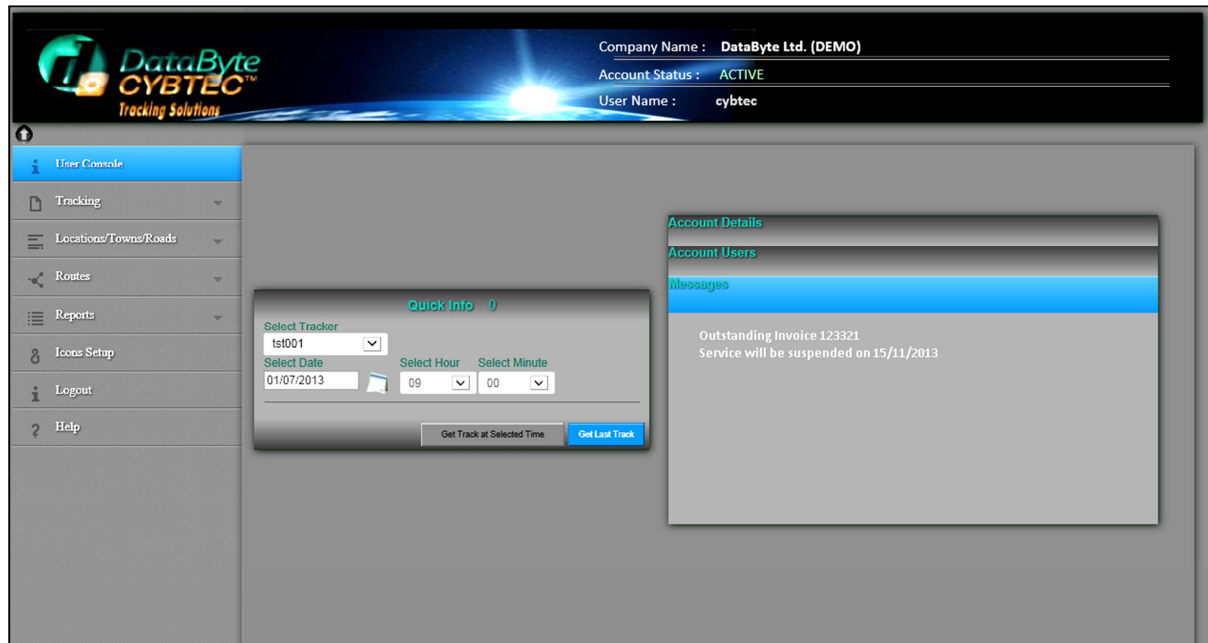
DataByte CYBTEC™ Tracking Solutions

Company Name : DataByte Ltd. (DEMO)
Account Status : ACTIVE
User Name : cybtec

User Console
Tracking
Locations/Towns/Roads
Routes
Reports
Icons Setup
Logout
Help

Quick Info 0
Select Tracker
tst001
Select Date
01/07/2013
Select Hour
09
Select Minute
00
Get Track at Selected Time
Get Last Track

Account Details
Account Users
Messages

Outstanding Invoice 123321
Service will be suspended on 15/11/2013